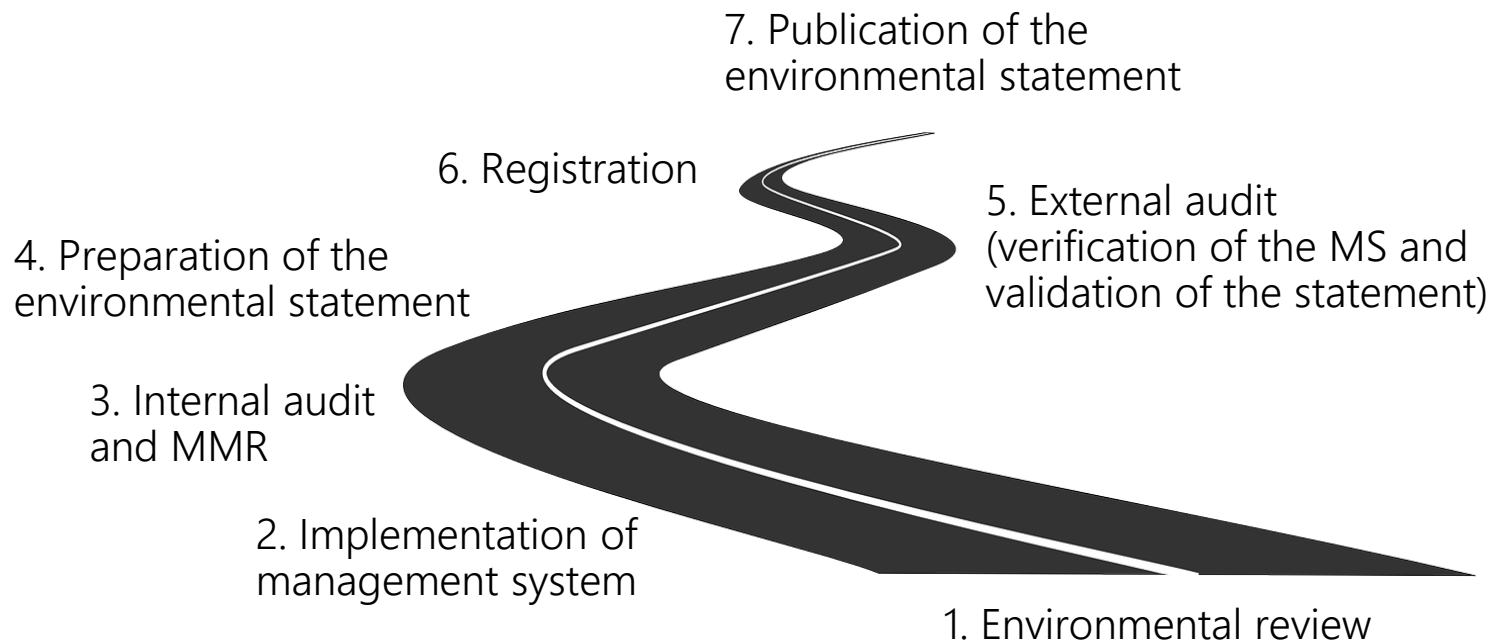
7. Publication of the environmental statement

6. Registration

5. External audit (verification of the MS and validation of the statement)

4. Preparation of the environmental statement

3. Internal audit and MMR

2. Implementation of management system

1. Environmental review